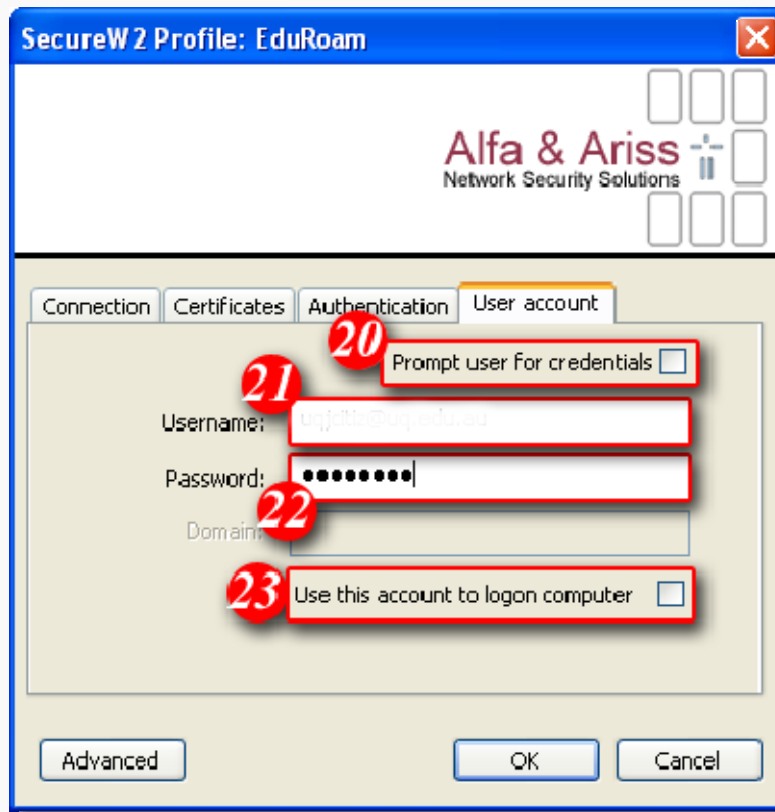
SecureW2 Profile: EduRoam

Alfa & Ariss
Network Security Solutions

Connection
Certificates
Authentication
User account

20
Prompt user for credentials

21
Username: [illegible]@uq.edu.au

Password: ●●●●●●●●●

22
Domain:

23
Use this account to logon computer

Advanced
OK
Cancel